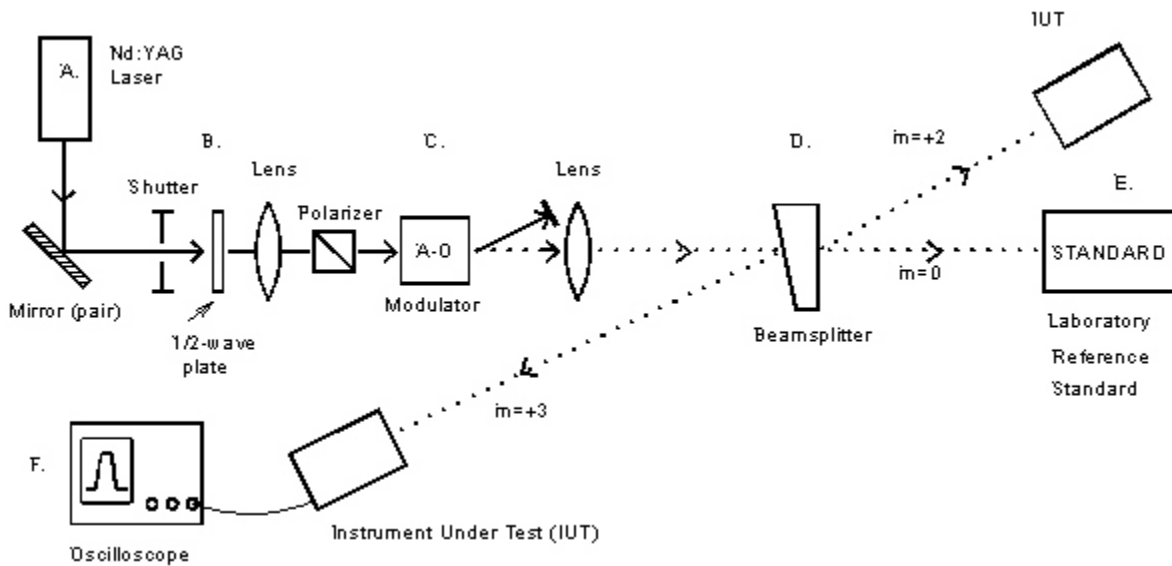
IUT

A.

Nd:YAG Laser

B.

C.

D.

m=+2

E.

Shutter

Lens

Lens

Polarizer

A-O

STANDARD

m=0

Mirror (pair)

Modulator

Laboratory Reference Standard

1/2-wave plate

Beamsplitter

m=+3

F.

Oscilloscope

Instrument Under Test (IUT)